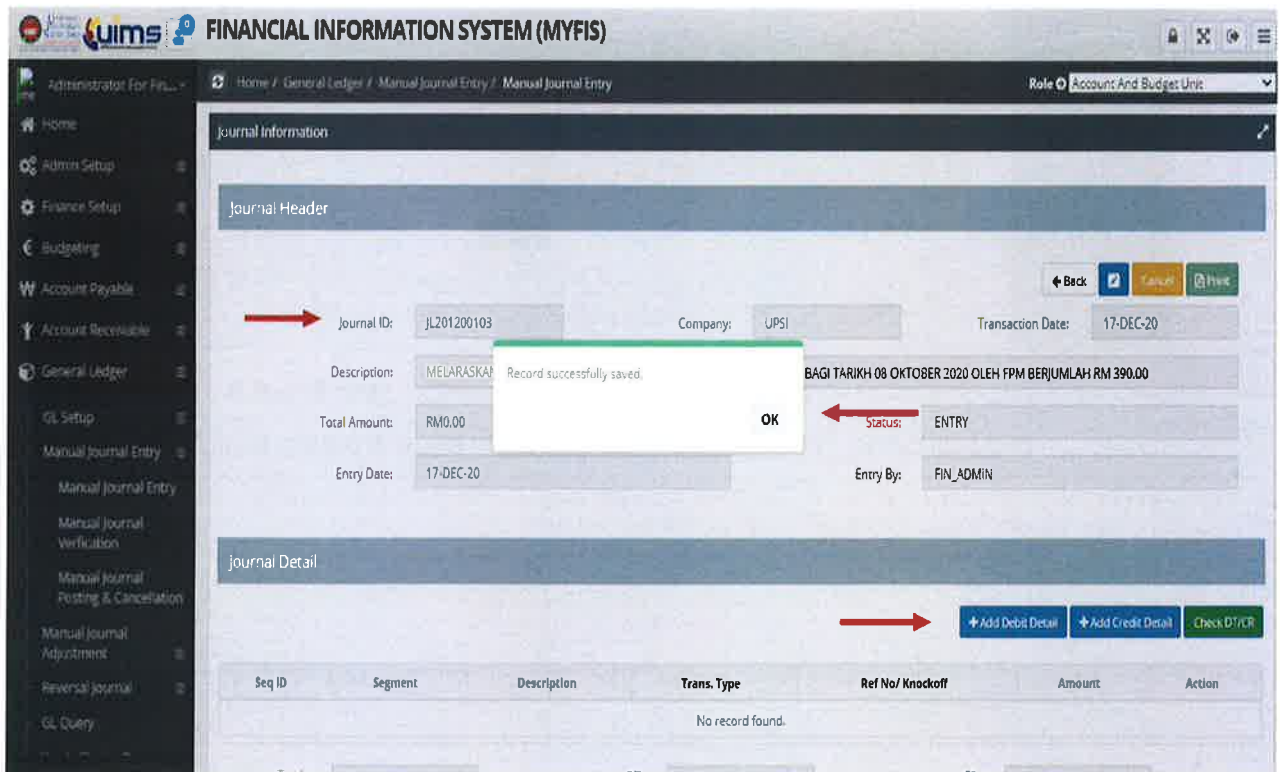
uims FINANCIAL INFORMATION SYSTEM (MYFIS)

Administrator For Fin...

Home / General Ledger / Manual Journal Entry / Manual Journal Entry

Role Account And Budget Unit

Home
Admin Setup
Finance Setup
Budgeting
Account Payable
Account Receivable
General Ledger
GL Setup
Manual Journal Entry
Manual Journal Entry
Manual Journal Verification
Manual Journal Posting & Cancellation
Manual Journal Adjustment
Reversal Journal
GL Query

Journal Information

Journal Header

Back
Cancel
Print

Journal ID: JL201200103
Company: UPSI
Transaction Date: 17-DEC-20

Description: MELARASKAN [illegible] BAGI TARIKH 08 OKTOBER 2020 OLEH FPM BERJUMLAH RM 390.00

Total Amount: RM0.00
Status: ENTRY

Entry Date: 17-DEC-20
Entry By: FIN_ADMIN

Record successfully saved.

OK

Journal Detail

+Add Debit Detail
+Add Credit Detail
Check DT/CR

| Seq ID | Segment | Description | Trans. Type | Ref No/ Knockoff | Amount | Action |
|---|---|---|---|---|---|---|
| No record found. | | | | | | |